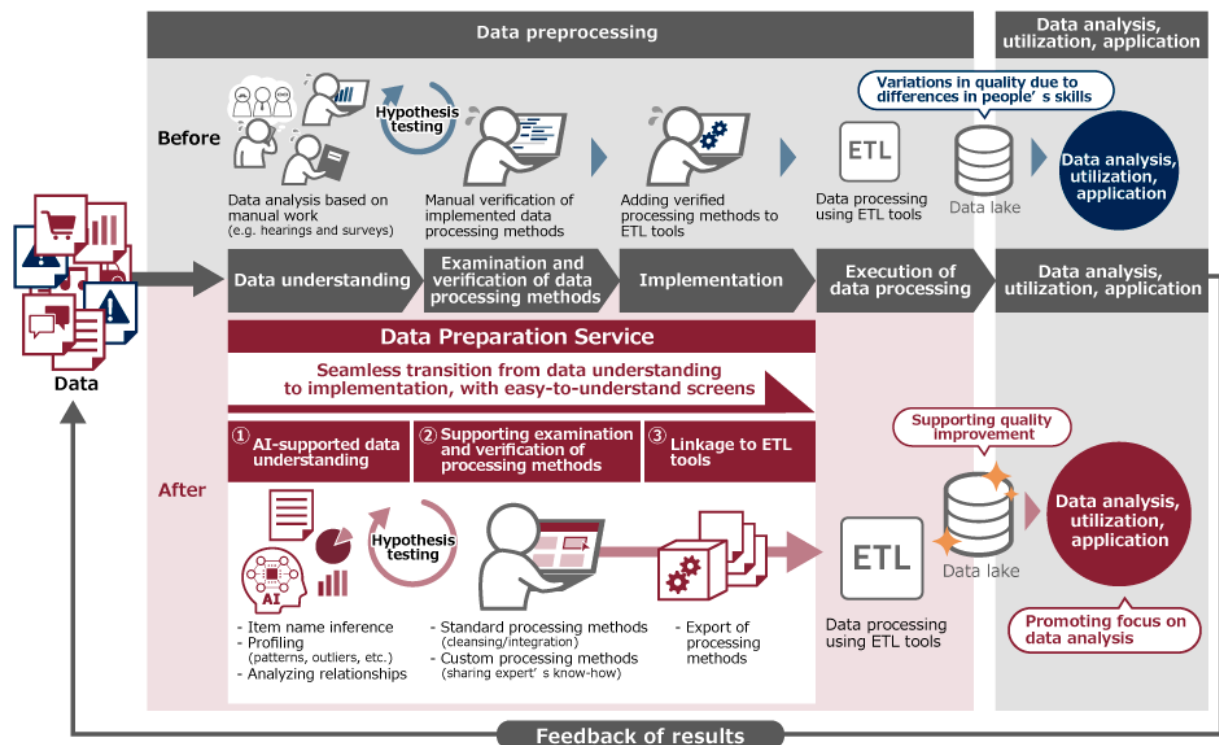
Data preprocessing

Data analysis, utilization, application

Before

Hypothesis testing

Data analysis based on manual work (e.g. hearings and surveys)

Manual verification of implemented data processing methods

Adding verified processing methods to ETL tools

ETL

Data processing using ETL tools

Variations in quality due to differences in people' s skills

Data lake

Data analysis, utilization, application

Data

Data understanding

Examination and verification of data processing methods

Implementation

Execution of data processing

Data analysis, utilization, application

Data Preparation Service

Seamless transition from data understanding to implementation, with easy-to-understand screens

① AI-supported data understanding

② Supporting examination and verification of processing methods

③ Linkage to ETL tools

After

AI

Hypothesis testing

- Item name inference
- Profiling (patterns, outliers, etc.)
- Analyzing relationships

- Standard processing methods (cleansing/integration)
- Custom processing methods (sharing expert' s know-how)

- Export of processing methods

ETL

Data processing using ETL tools

Supporting quality improvement

Data lake

Data analysis, utilization, application

Promoting focus on data analysis

Feedback of results